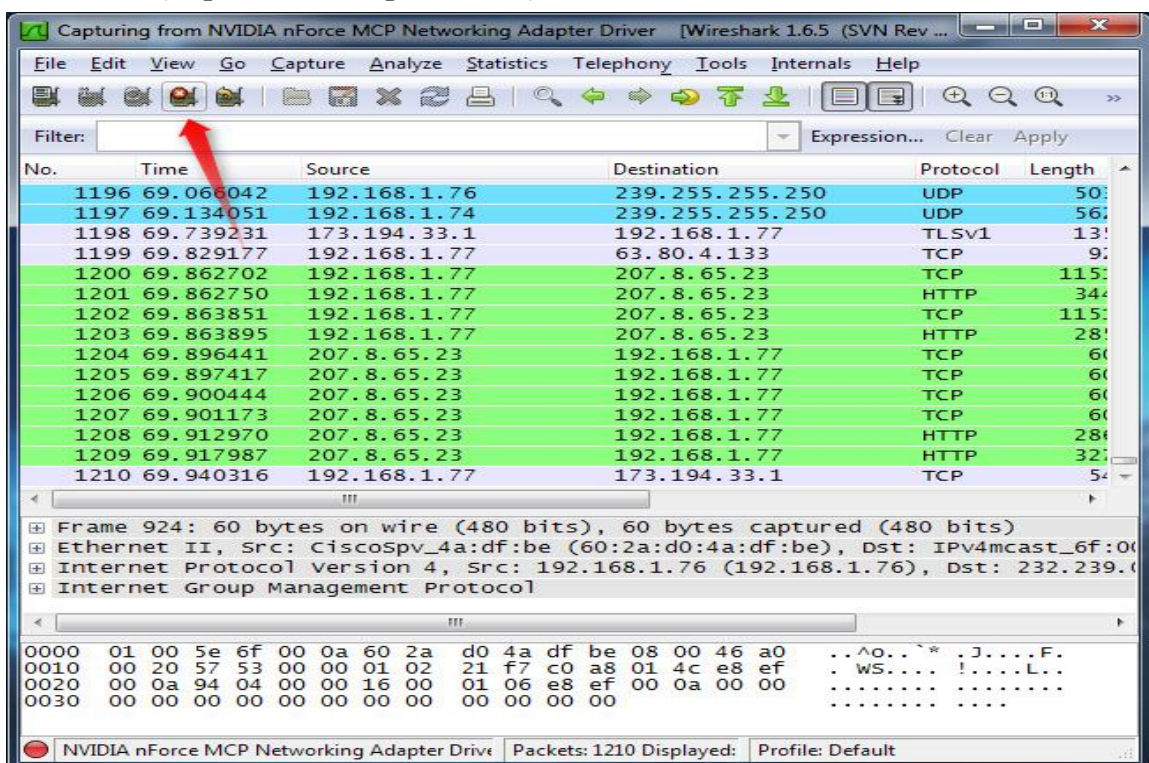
Capturing from NVIDIA nForce MCP Networking Adapter Driver [Wireshark 1.6.5 (SVN Rev ...

File Edit View Go Capture Analyze Statistics Telephony Tools Internals Help

Filter: Expression... Clear Apply

| No. | Time | Source | Destination | Protocol | Length |
|---|---|---|---|---|---|
| 1196 | 69.066042 | 192.168.1.76 | 239.255.255.250 | UDP | 50 |
| 1197 | 69.134051 | 192.168.1.74 | 239.255.255.250 | UDP | 56 |
| 1198 | 69.739231 | 173.194.33.1 | 192.168.1.77 | TLSv1 | 13 |
| 1199 | 69.829177 | 192.168.1.77 | 63.80.4.133 | TCP | 9 |
| 1200 | 69.862702 | 192.168.1.77 | 207.8.65.23 | TCP | 115 |
| 1201 | 69.862750 | 192.168.1.77 | 207.8.65.23 | HTTP | 34 |
| 1202 | 69.863851 | 192.168.1.77 | 207.8.65.23 | TCP | 115 |
| 1203 | 69.863895 | 192.168.1.77 | 207.8.65.23 | HTTP | 28 |
| 1204 | 69.896441 | 207.8.65.23 | 192.168.1.77 | TCP | 6 |
| 1205 | 69.897417 | 207.8.65.23 | 192.168.1.77 | TCP | 6 |
| 1206 | 69.900444 | 207.8.65.23 | 192.168.1.77 | TCP | 6 |
| 1207 | 69.901173 | 207.8.65.23 | 192.168.1.77 | TCP | 6 |
| 1208 | 69.912970 | 207.8.65.23 | 192.168.1.77 | HTTP | 28 |
| 1209 | 69.917987 | 207.8.65.23 | 192.168.1.77 | HTTP | 32 |
| 1210 | 69.940316 | 192.168.1.77 | 173.194.33.1 | TCP | 5 |

Frame 924: 60 bytes on wire (480 bits), 60 bytes captured (480 bits)
Ethernet II, Src: CiscoSpv_4a:df:be (60:2a:d0:4a:df:be), Dst: IPv4mcast_6f:0
Internet Protocol Version 4, Src: 192.168.1.76 (192.168.1.76), Dst: 232.239.
Internet Group Management Protocol

0000 01 00 5e 6f 00 0a 60 2a d0 4a df be 08 00 46 a0 ..^o..`* .J....F.
0010 00 20 57 53 00 00 01 02 21 f7 c0 a8 01 4c e8 ef . WS.... !....L..
0020 00 0a 94 04 00 00 16 00 01 06 e8 ef 00 0a 00 00 ........ ........
0030 00 00 00 00 00 00 00 00 00 00 00 00 ........ ....

NVIDIA nForce MCP Networking Adapter Drive | Packets: 1210 Displayed: | Profile: Default